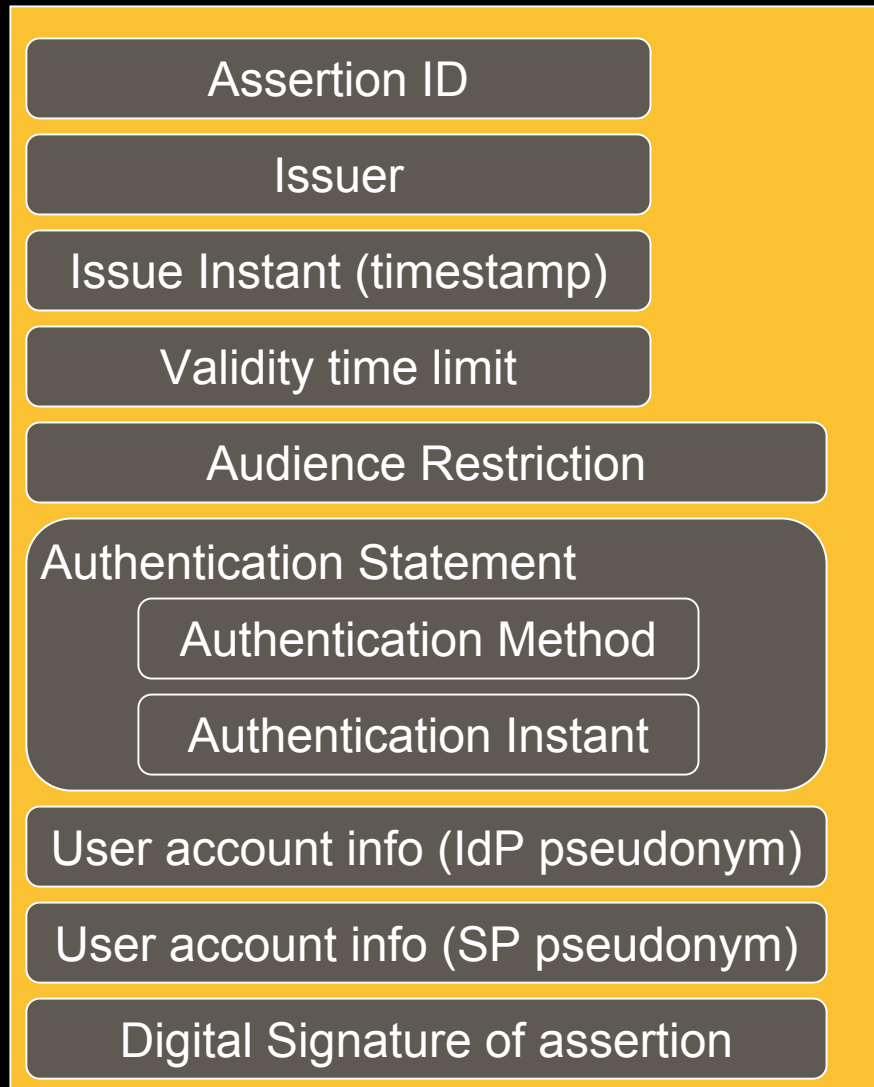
Assertion ID

Issuer

Issue Instant (timestamp)

Validity time limit

Audience Restriction

Authentication Statement

Authentication Method

Authentication Instant

User account info (IdP pseudonym)

User account info (SP pseudonym)

Digital Signature of assertion